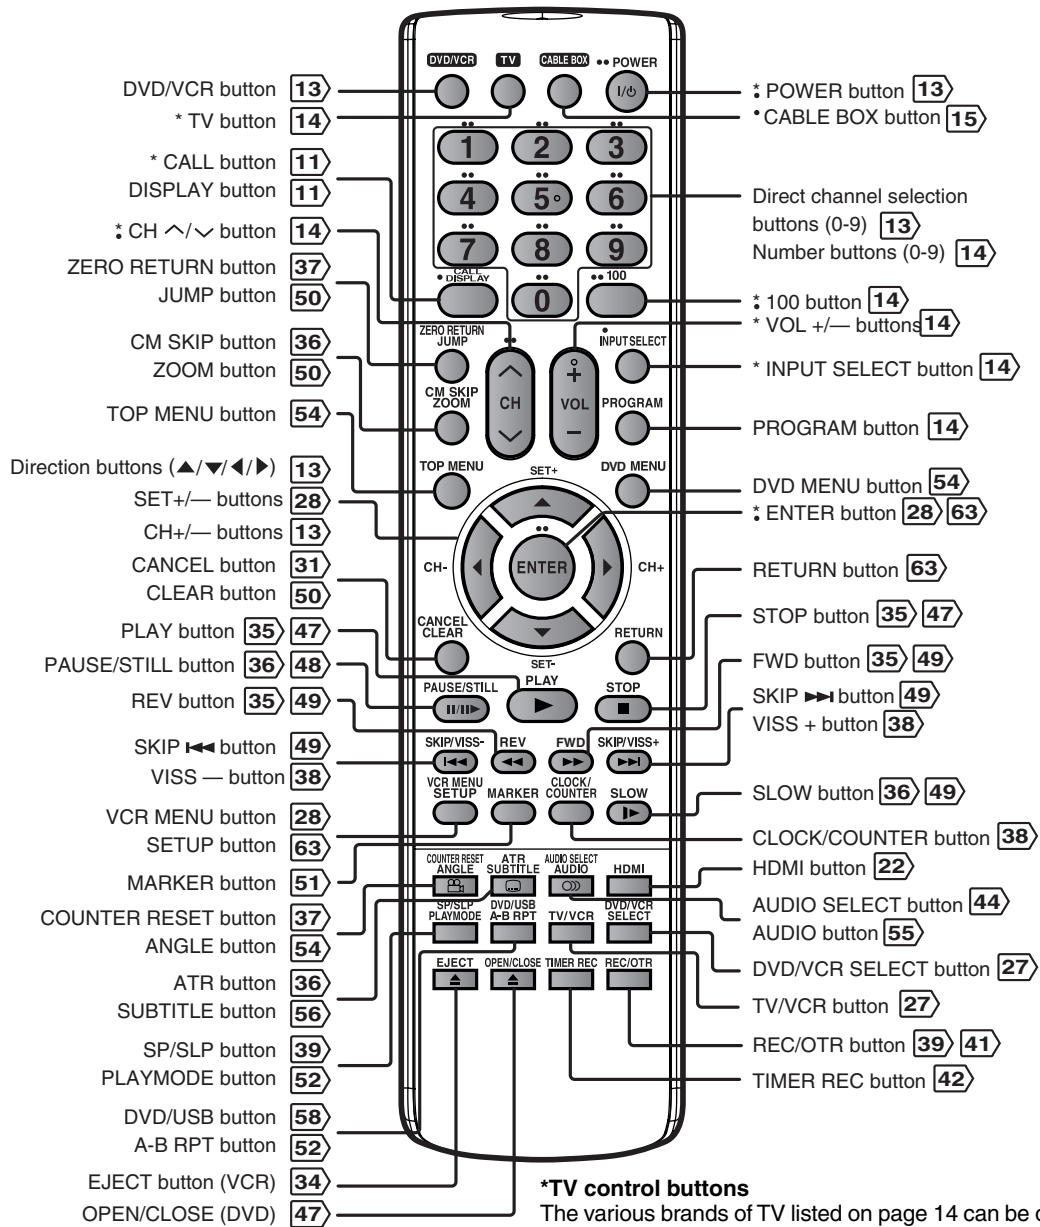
DVD/VCR button 13
* TV button 14
* CALL button 11
DISPLAY button 11
⁚ CH ^/v button 14
ZERO RETURN button 37
JUMP button 50
CM SKIP button 36
ZOOM button 50
TOP MENU button 54
Direction buttons (▲/▼/◀/▶) 13
SET+/— buttons 28
CH+/— buttons 13
CANCEL button 31
CLEAR button 50
PLAY button 35 47
PAUSE/STILL button 36 48
REV button 35 49
SKIP ⏮ button 49
VISS — button 38
VCR MENU button 28
SETUP button 63
MARKER button 51
COUNTER RESET button 37
ANGLE button 54
ATR button 36
SUBTITLE button 56
SP/SLP button 39
PLAYMODE button 52
DVD/USB button 58
A-B RPT button 52
EJECT button (VCR) 34
OPEN/CLOSE (DVD) 47

DVD/VCR TV CABLE BOX •• POWER
I/⏻
1 2 3 4 5 6 7 8 9 0 100
• CALL DISPLAY
ZERO RETURN JUMP
CM SKIP ZOOM
CH
VOL
• INPUT SELECT
PROGRAM
TOP MENU
SET+
DVD MENU
CH- ENTER CH+
CANCEL CLEAR
RETURN
SET-
PLAY
PAUSE/STILL
STOP
SKIP/VISS- REV FWD SKIP/VISS+
VCR MENU SETUP MARKER CLOCK/COUNTER SLOW
COUNTER RESET ANGLE ATR SUBTITLE AUDIO SELECT AUDIO HDMI
SP/SLP PLAYMODE DVD/USB A-B RPT TV/VCR DVD/VCR SELECT
EJECT OPEN/CLOSE TIMER REC REC/OTR

⁚ POWER button 13
• CABLE BOX button 15
Direct channel selection buttons (0-9) 13
Number buttons (0-9) 14
⁚ 100 button 14
* VOL +/— buttons 14
* INPUT SELECT button 14
PROGRAM button 14
DVD MENU button 54
⁚ ENTER button 28 63
RETURN button 63
STOP button 35 47
FWD button 35 49
SKIP ⏭ button 49
VISS + button 38
SLOW button 36 49
CLOCK/COUNTER button 38
HDMI button 22
AUDIO SELECT button 44
AUDIO button 55
DVD/VCR SELECT button 27
TV/VCR button 27
REC/OTR button 39 41
TIMER REC button 42

*TV control buttons
The various brands of TV listed on page 14 can be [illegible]